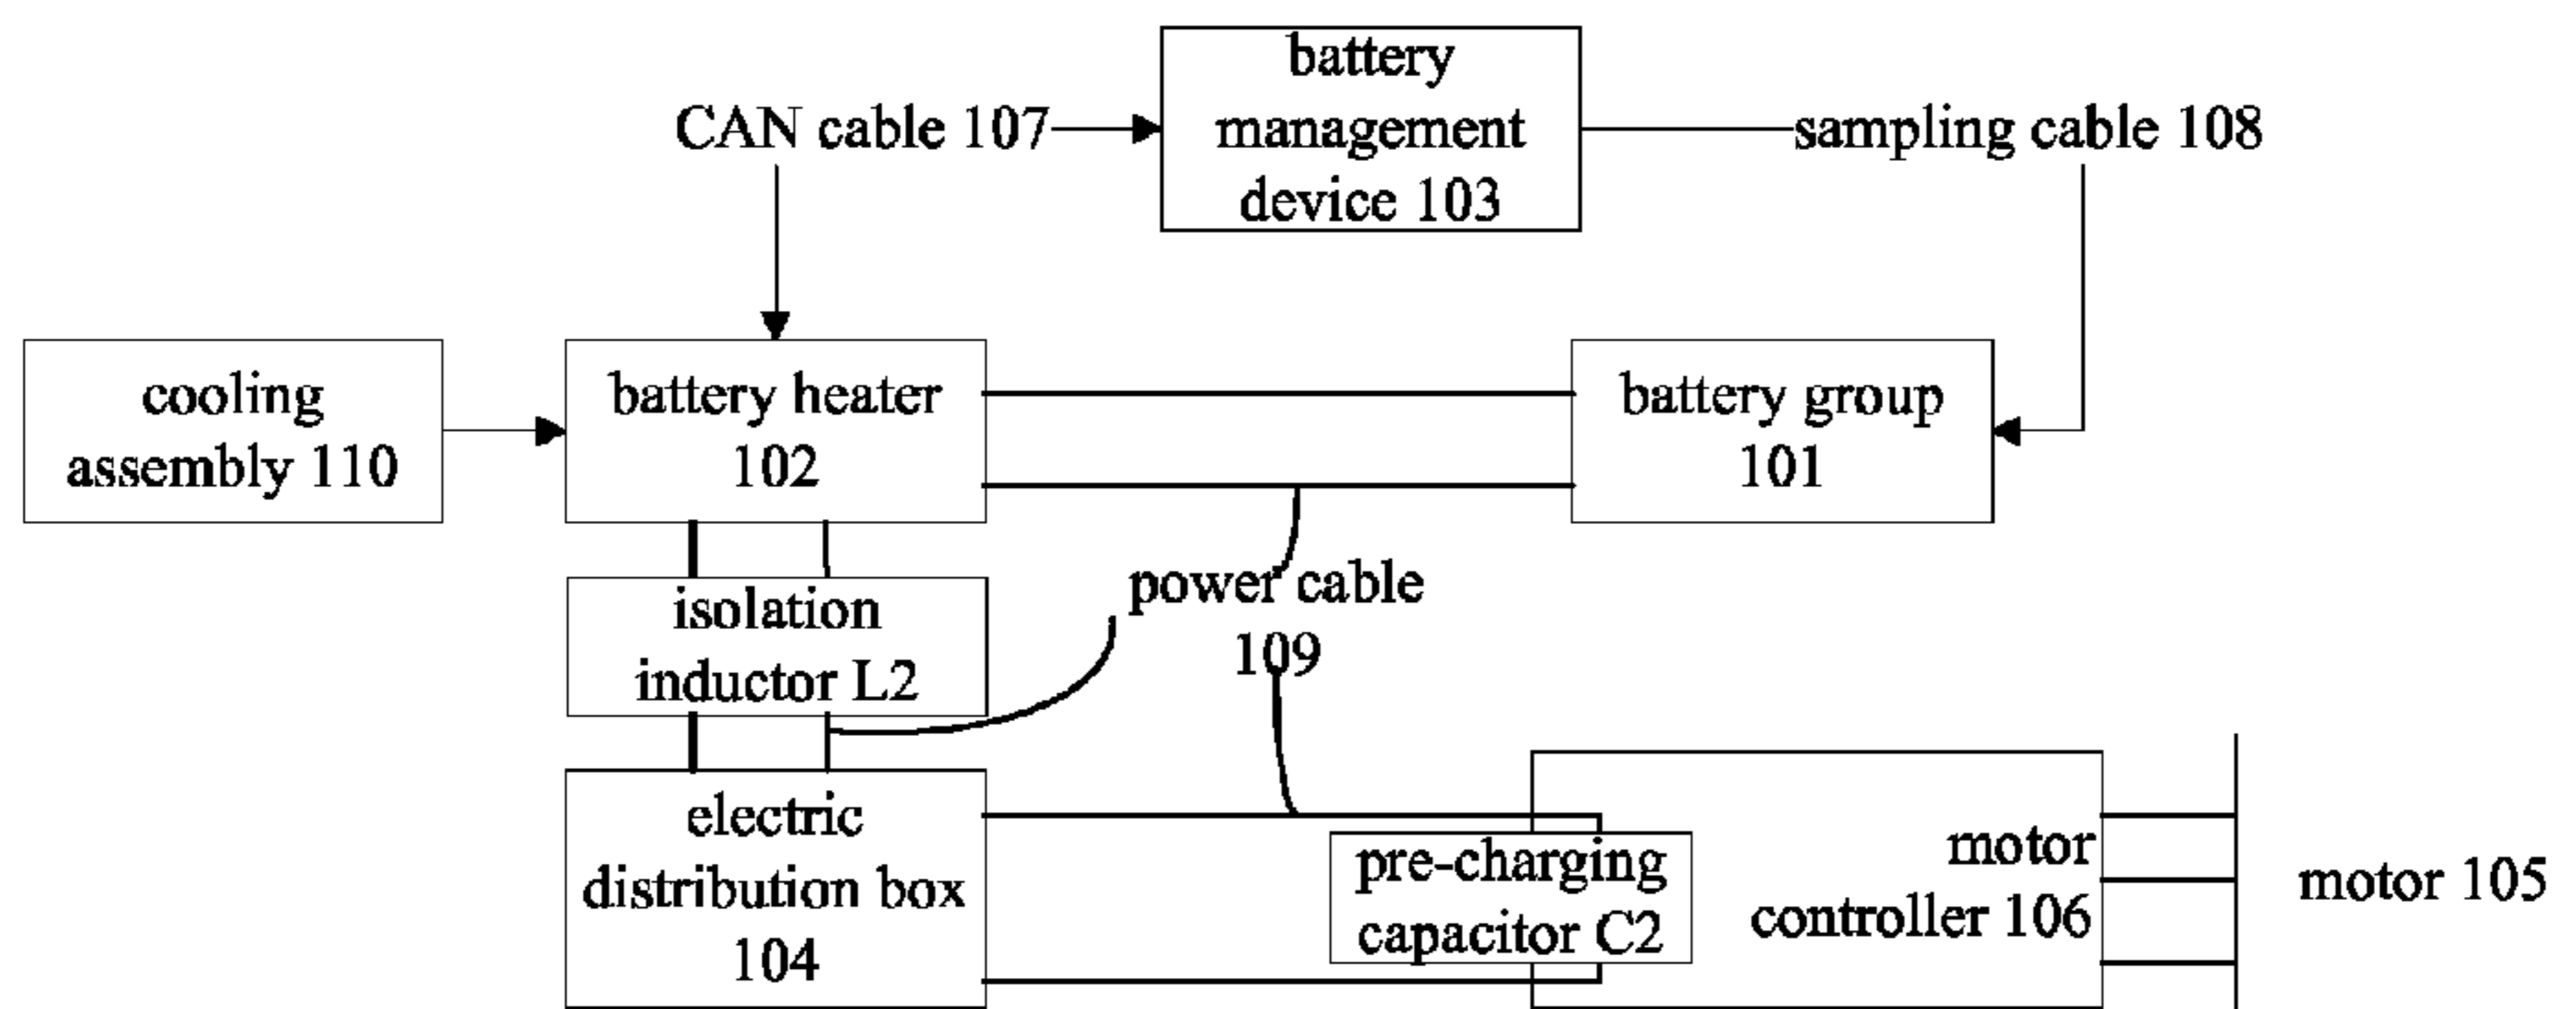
CAN cable 107

battery management device 103

sampling cable 108

cooling assembly 110

battery heater 102

battery group 101

isolation inductor L2

power cable 109

electric distribution box 104

pre-charging capacitor C2

motor controller 106

motor 105